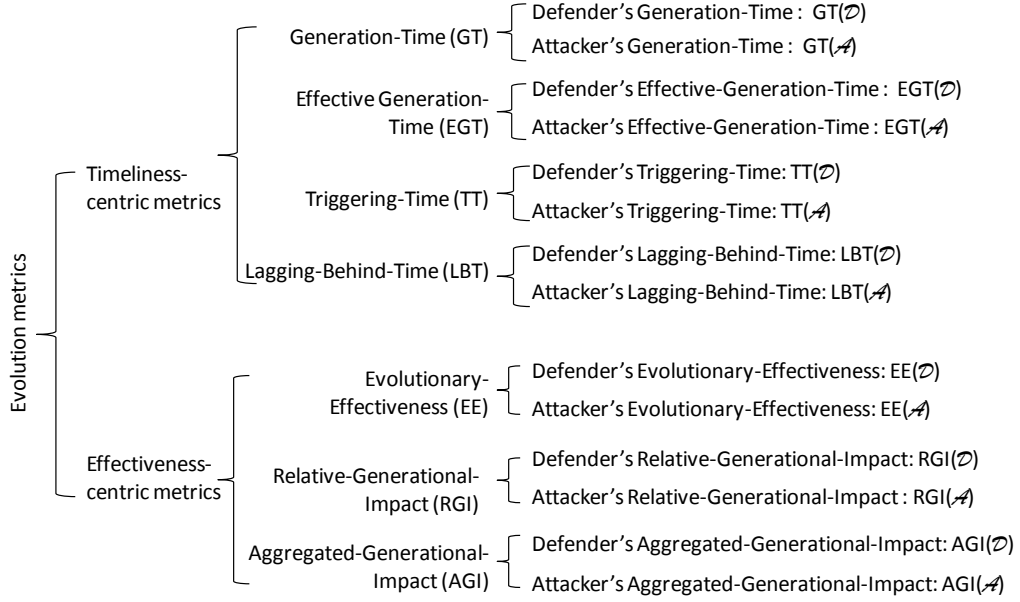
Evolution metrics

Timeliness-centric metrics

Generation-Time (GT)
Defender's Generation-Time : GT($\mathcal{D}$)
Attacker's Generation-Time : GT($\mathcal{A}$)

Effective Generation-Time (EGT)
Defender's Effective-Generation-Time : EGT($\mathcal{D}$)
Attacker's Effective-Generation-Time : EGT($\mathcal{A}$)

Triggering-Time (TT)
Defender's Triggering-Time: TT($\mathcal{D}$)
Attacker's Triggering-Time: TT($\mathcal{A}$)

Lagging-Behind-Time (LBT)
Defender's Lagging-Behind-Time: LBT($\mathcal{D}$)
Attacker's Lagging-Behind-Time: LBT($\mathcal{A}$)

Effectiveness-centric metrics

Evolutionary-Effectiveness (EE)
Defender's Evolutionary-Effectiveness: EE($\mathcal{D}$)
Attacker's Evolutionary-Effectiveness: EE($\mathcal{A}$)

Relative-Generational-Impact (RGI)
Defender's Relative-Generational-Impact: RGI($\mathcal{D}$)
Attacker's Relative-Generational-Impact : RGI($\mathcal{A}$)

Aggregated-Generational-Impact (AGI)
Defender's Aggregated-Generational-Impact: AGI($\mathcal{D}$)
Attacker's Aggregated-Generational-Impact: AGI($\mathcal{A}$)